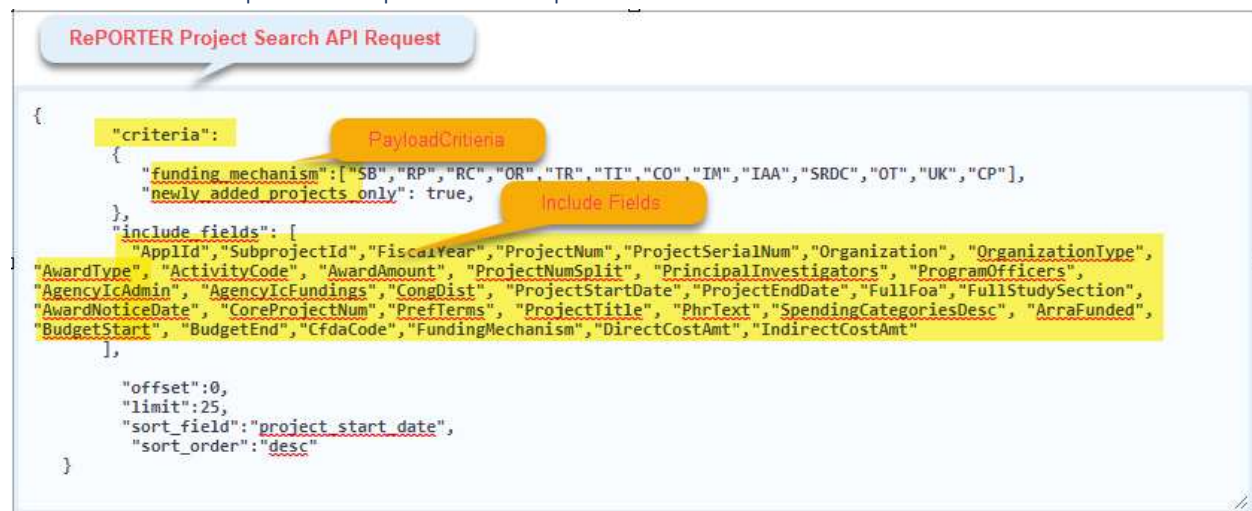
RePORTER Project Search API Request

{
"criteria":
PayloadCritieria
{
"funding_mechanism":["SB","RP","RC","OR","TR","TI","CO","IM","IAA","SRDC","OT","UK","CP"],
"newly_added_projects_only": true,
Include Fields
},
"include_fields": [
"ApplId","SubprojectId","FiscalYear","ProjectNum","ProjectSerialNum","Organization", "OrganizationType", "AwardType", "ActivityCode", "AwardAmount", "ProjectNumSplit", "PrincipalInvestigators", "ProgramOfficers", "AgencyIcAdmin", "AgencyIcFundings","CongDist", "ProjectStartDate","ProjectEndDate","FullFoa","FullStudySection", "AwardNoticeDate", "CoreProjectNum","PrefTerms", "ProjectTitle", "PhrText","SpendingCategoriesDesc", "ArraFunded", "BudgetStart", "BudgetEnd","CfdaCode", "FundingMechanism","DirectCostAmt","IndirectCostAmt"
],

"offset":0,
"limit":25,
"sort_field":"project_start_date",
"sort_order":"desc"
}